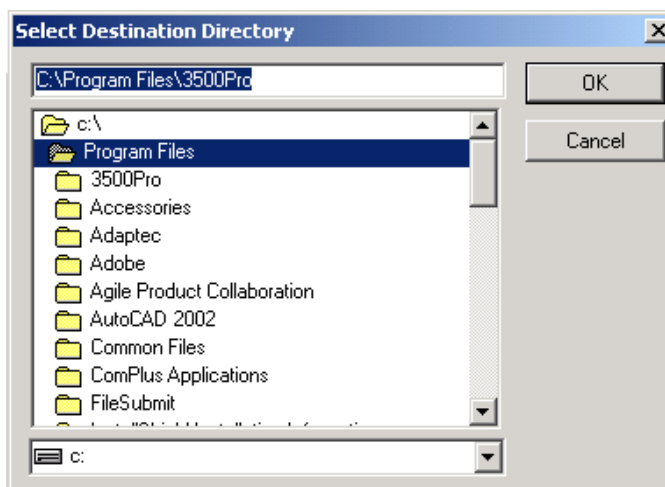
Select Destination Directory

C:\Program Files\3500Pro

OK

Cancel

c:\
Program Files
3500Pro
Accessories
Adaptec
Adobe
Agile Product Collaboration
AutoCAD 2002
Common Files
ComPlus Applications
FileSubmit
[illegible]

c: